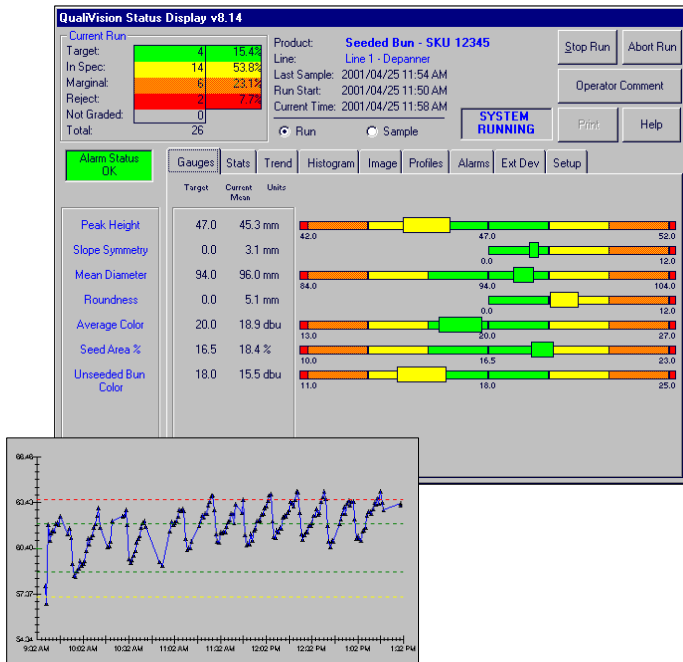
QualiVision Status Display v8.14

Current Run

| | | |
|---|---|---|
| Target: | 4 | 15.4% |
| In Spec: | 14 | 53.8% |
| Marginal: | 6 | 23.1% |
| Reject: | 2 | 7.7% |
| Not Graded: | 0 | |
| Total: | 26 | |

Product: Seeded Bun - SKU 12345
Line: Line 1 - Depanner
Last Sample: 2001/04/25 11:54 AM
Run Start: 2001/04/25 11:50 AM
Current Time: 2001/04/25 11:58 AM

Run Sample

SYSTEM RUNNING

Stop Run
Abort Run
Operator Comment
Print
Help

Alarm Status OK

Gauges Stats Trend Histogram Image Profiles Alarms Ext Dev Setup

Target Current Mean Units

| | Target | Current Mean | Units |
|---|---|---|---|
| Peak Height | 47.0 | 45.3 | mm |
| Slope Symmetry | 0.0 | 3.1 | mm |
| Mean Diameter | 94.0 | 96.0 | mm |
| Roundness | 0.0 | 5.1 | mm |
| Average Color | 20.0 | 18.9 | dbu |
| Seed Area % | 16.5 | 18.4 | % |
| Unseeded Bun Color | 18.0 | 15.5 | dbu |

42.0 47.0 52.0
0.0 12.0
84.0 94.0 104.0
0.0 12.0
13.0 20.0 27.0
10.0 16.5 23.0
11.0 18.0 25.0

66.46
63.40
60.40
57.37
54.34

9:32 AM 10:02 AM 10:32 AM 11:02 AM 11:32 AM 12:02 PM 12:32 PM 1:02 PM 1:32 PM